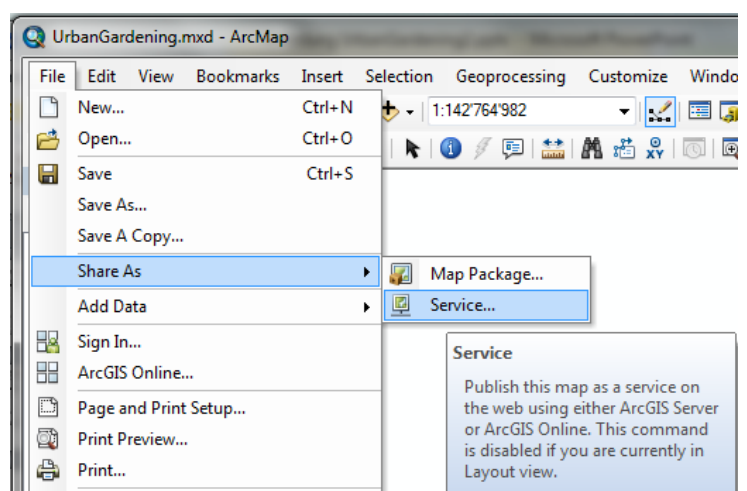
UrbanGardening.mxd - ArcMap

File Edit View Bookmarks Insert Selection Geoprocessing Customize Windo

1:142'764'982

New... Ctrl+N
Open... Ctrl+O
Save Ctrl+S
Save As...
Save A Copy...
Share As
Add Data
Sign In...
ArcGIS Online...
Page and Print Setup...
Print Preview...
Print...

Map Package...
Service...

Service

Publish this map as a service on the web using either ArcGIS Server or ArcGIS Online. This command is disabled if you are currently in Layout view.